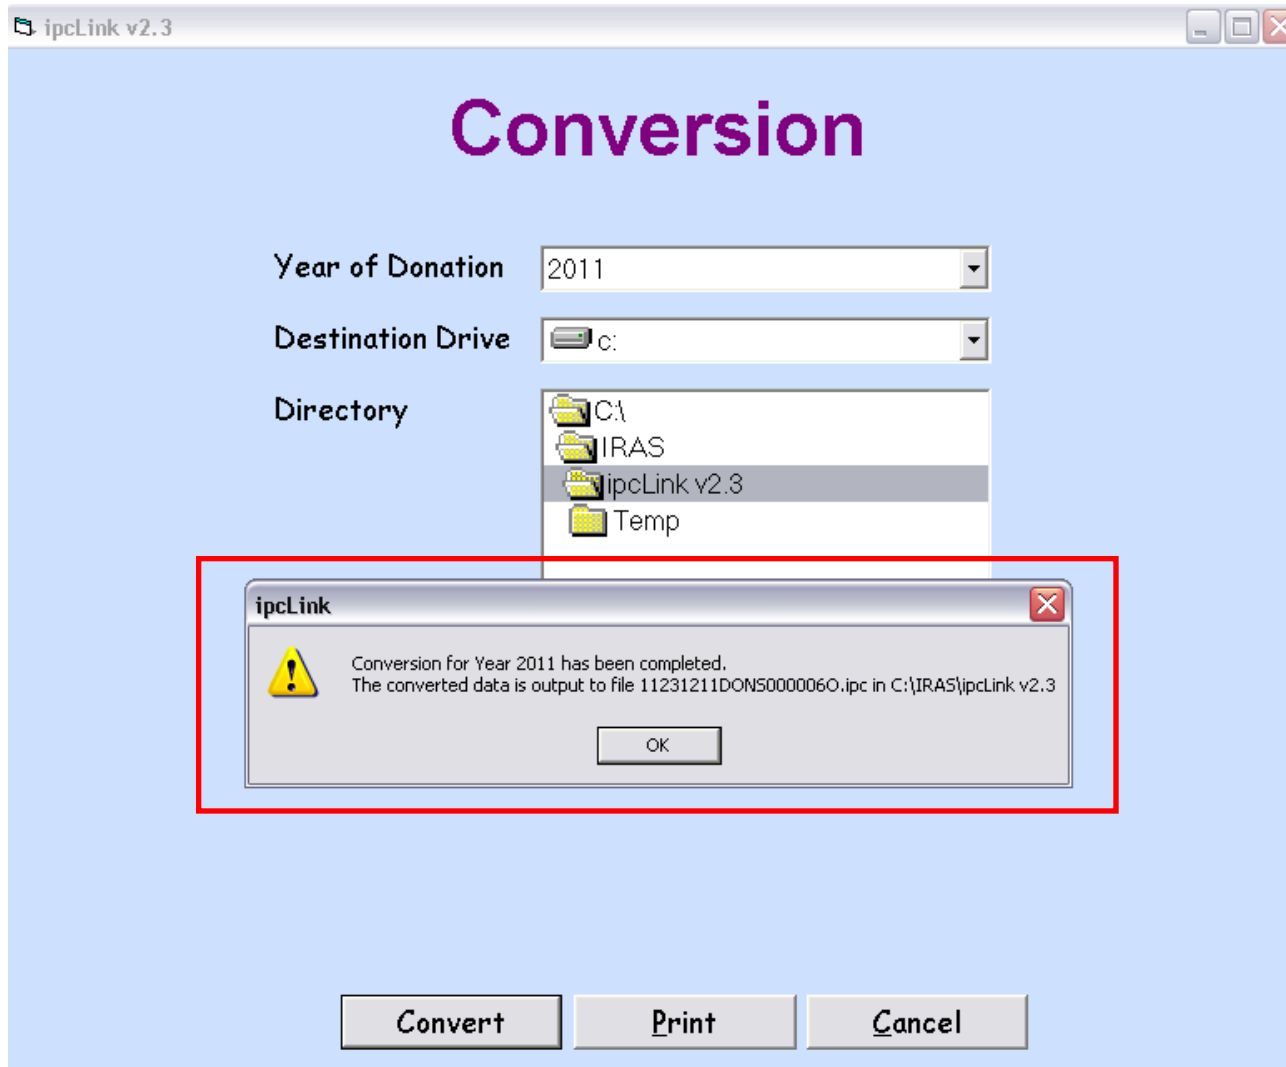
ipcLink v2.3

Conversion

Year of Donation
2011

Destination Drive
c:

Directory
C:\
IRAS
ipcLink v2.3
Temp

ipcLink

Conversion for Year 2011 has been completed.
The converted data is output to file 11231211DONS0000060.ipc in C:\IRAS\ipcLink v2.3

OK

Convert
Print
Cancel